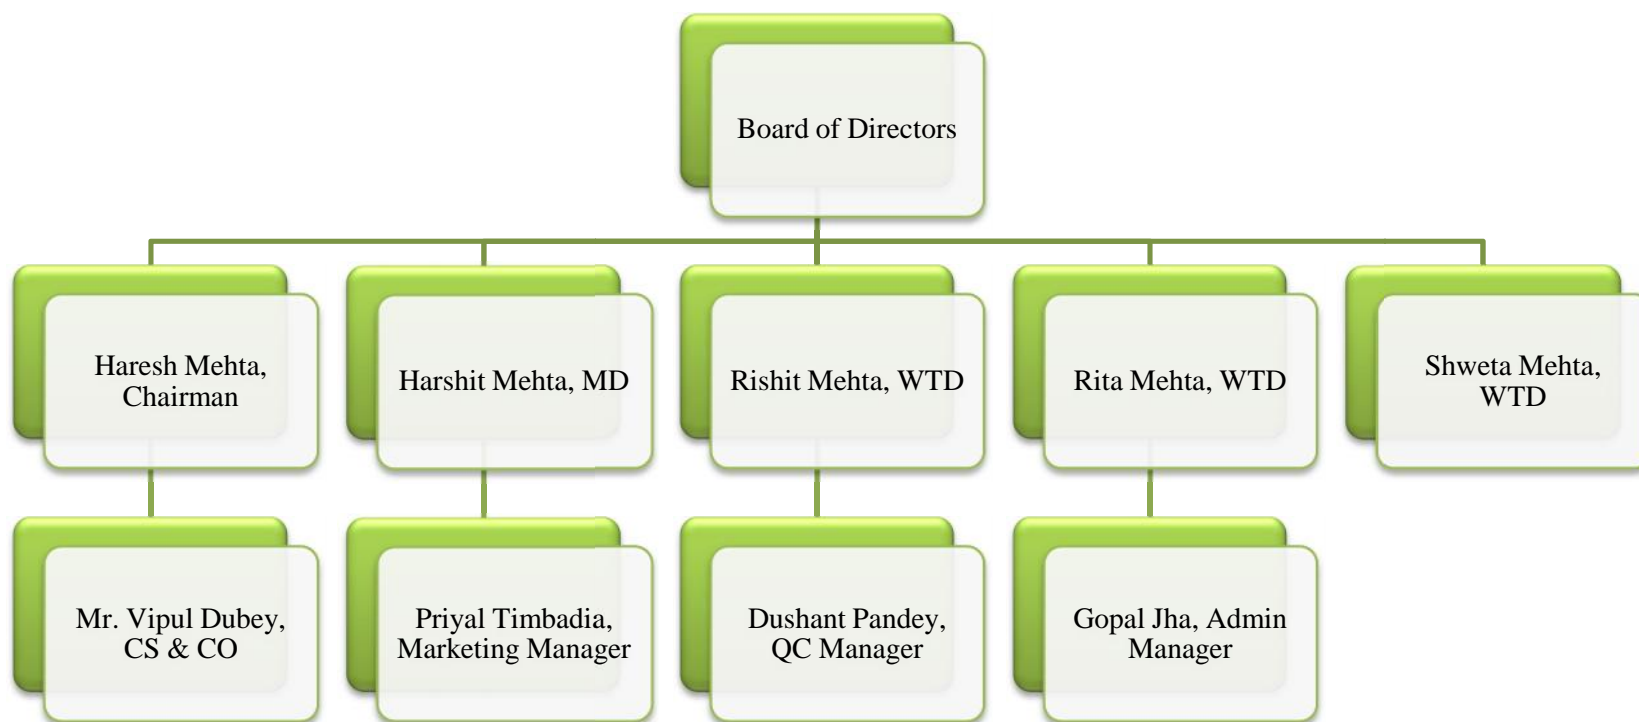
Board of Directors

Haresh Mehta, Chairman

Harshit Mehta, MD

Rishit Mehta, WTD

Rita Mehta, WTD

Shweta Mehta, WTD

Mr. Vipul Dubey, CS & CO

Priyal Timbadia, Marketing Manager

Dushant Pandey, QC Manager

Gopal Jha, Admin Manager